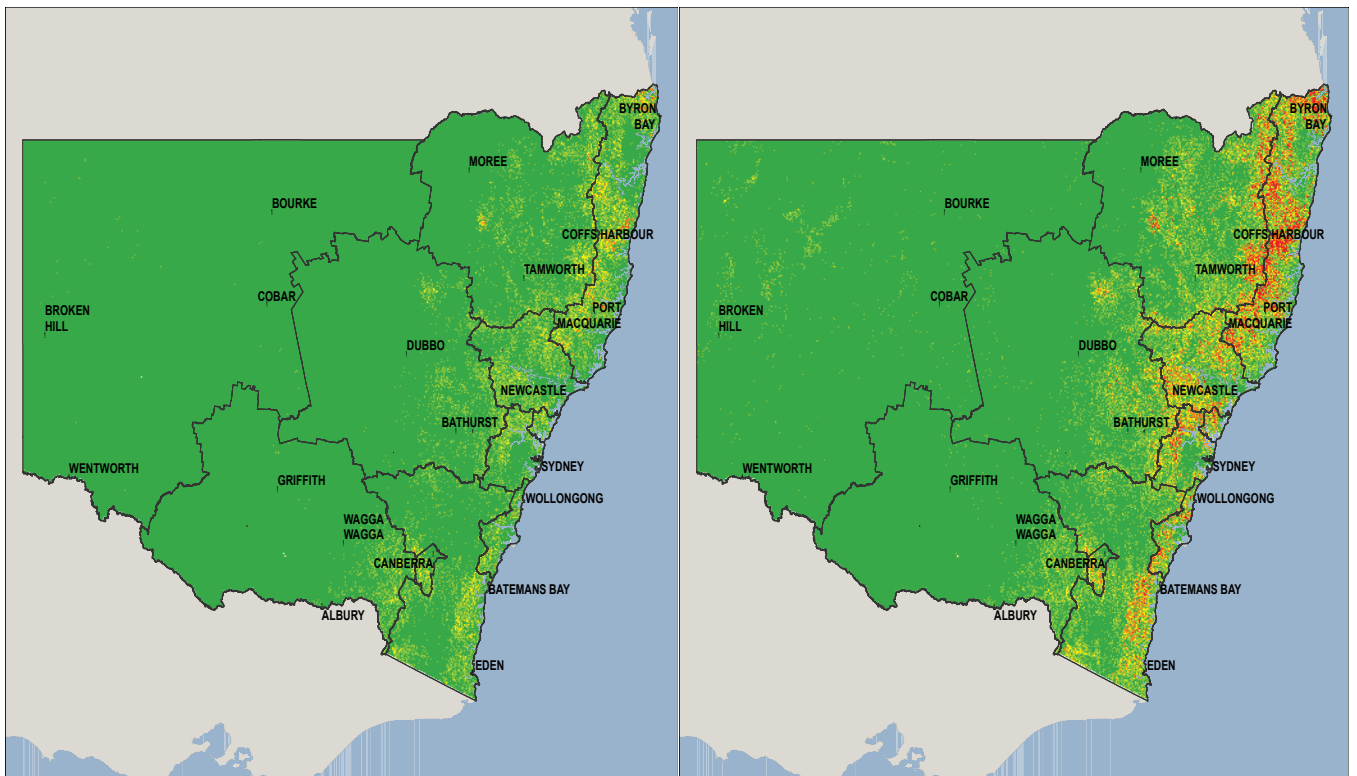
BYRON BAY
MOREE
BOURKE
COFFS HARBOUR
TAMWORTH
BROKEN HILL
COBAR
PORT MACQUARIE
DUBBO
NEWCASTLE
BATHURST
SYDNEY
WENTWORTH
GRIFFITH
WOLLONGONG
WAGGA WAGGA
CANBERRA
BATEMANS BAY
ALBURY
EDEN

BYRON BAY
MOREE
BOURKE
COFFS HARBOUR
TAMWORTH
BROKEN HILL
COBAR
PORT MACQUARIE
DUBBO
NEWCASTLE
BATHURST
SYDNEY
WENTWORTH
GRIFFITH
WOLLONGONG
WAGGA WAGGA
CANBERRA
BATEMANS BAY
ALBURY
EDEN